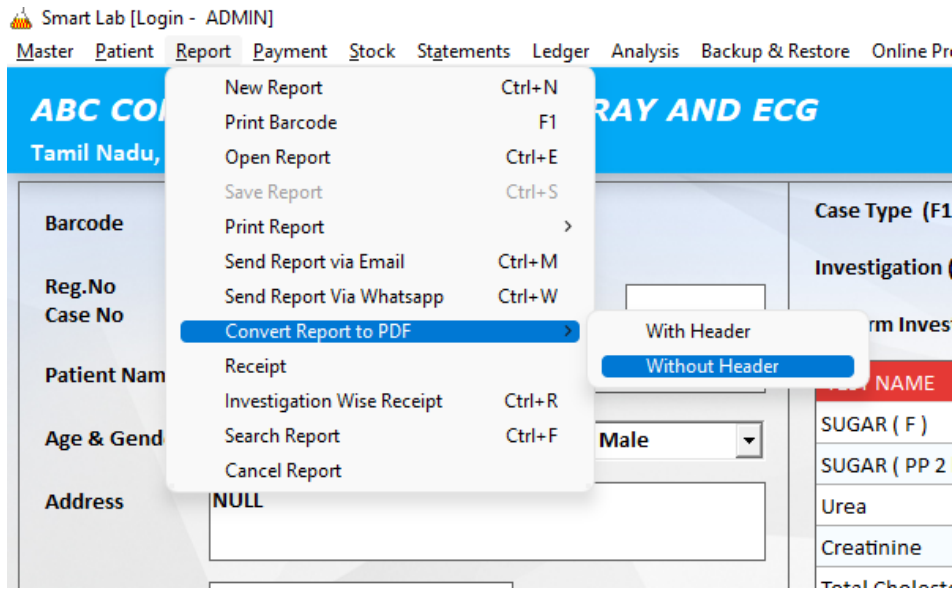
Smart Lab [Login - ADMIN]

Master Patient Report Payment Stock Statements Ledger Analysis Backup & Restore Online Pr

ABC CO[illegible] RAY AND ECG
Tamil Nadu, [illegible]

Barcode

Reg.No
Case No

Patient Nam

Age & Gend

Address

New Report Ctrl+N
Print Barcode F1
Open Report Ctrl+E
Save Report Ctrl+S
Print Report
Send Report via Email Ctrl+M
Send Report Via Whatsapp Ctrl+W
Convert Report to PDF
Receipt
Investigation Wise Receipt Ctrl+R
Search Report Ctrl+F
Cancel Report

With Header
Without Header

Male

NULL

Case Type (F1

Investigation (

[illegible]rm Invest

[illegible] NAME
SUGAR ( F )
SUGAR ( PP 2
Urea
Creatinine
Total Cholest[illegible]